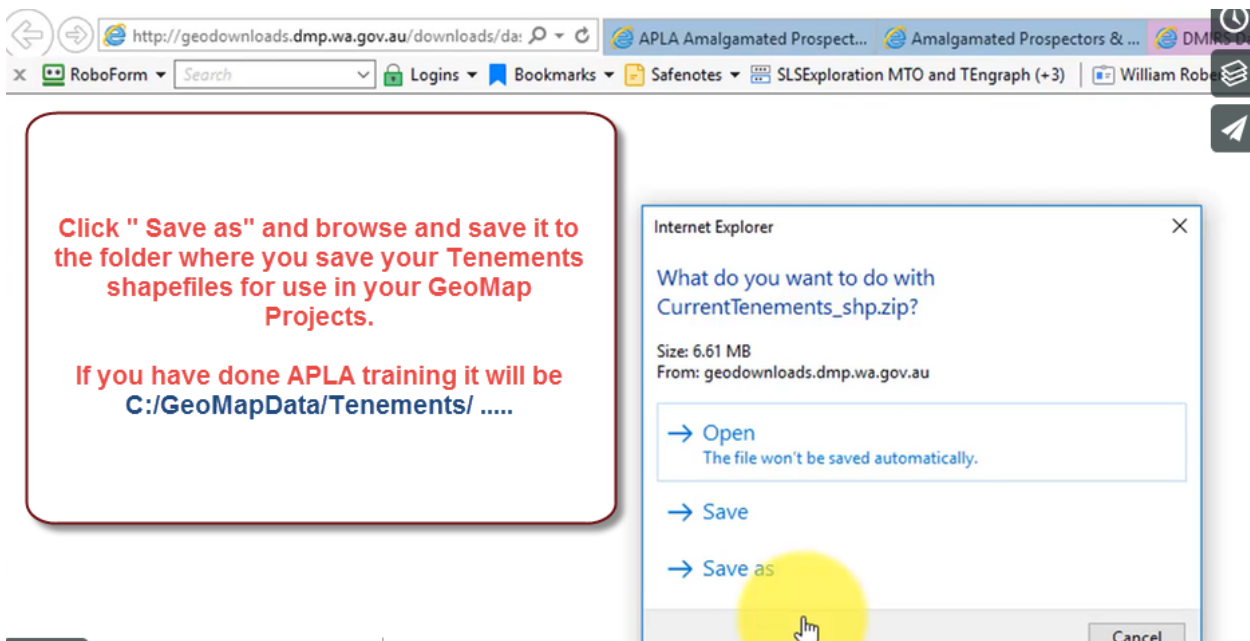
http://geodownloads.dmp.wa.gov.au/downloads/da

APLA Amalgamated Prospect...

Amalgamated Prospectors & ...

DMIRS D

RoboForm

Search

Logins

Bookmarks

Safenotes

SLSExploration MTO and TEngraph (+3)

William Robe

Click " Save as" and browse and save it to the folder where you save your Tenements shapefiles for use in your GeoMap Projects.

If you have done APLA training it will be C:/GeoMapData/Tenements/ .....

Internet Explorer

What do you want to do with CurrentTenements_shp.zip?

Size: 6.61 MB
From: geodownloads.dmp.wa.gov.au

→ Open
The file won't be saved automatically.

→ Save

→ Save as

Cancel